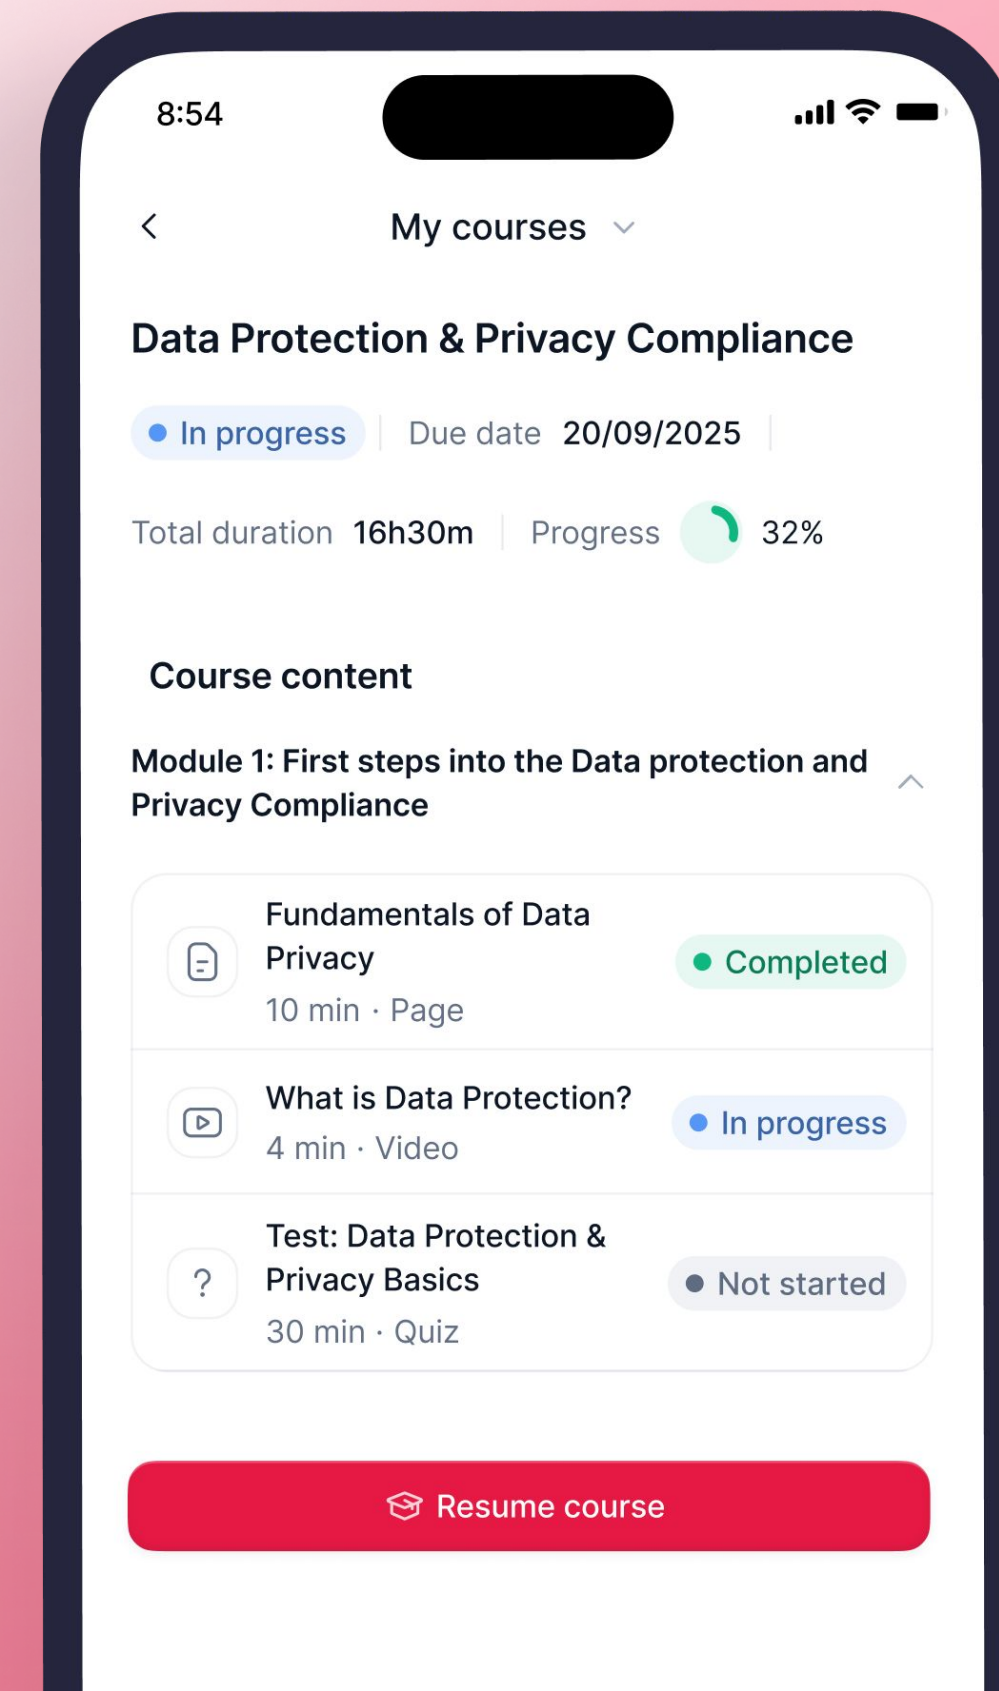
8:54

My courses

Data Protection & Privacy Compliance

In progress | Due date 20/09/2025

Total duration 16h30m | Progress 32%

Course content

Module 1: First steps into the Data protection and Privacy Compliance

Fundamentals of Data Privacy
10 min · Page
Completed

What is Data Protection?
4 min · Video
In progress

Test: Data Protection & Privacy Basics
30 min · Quiz
Not started

Resume course